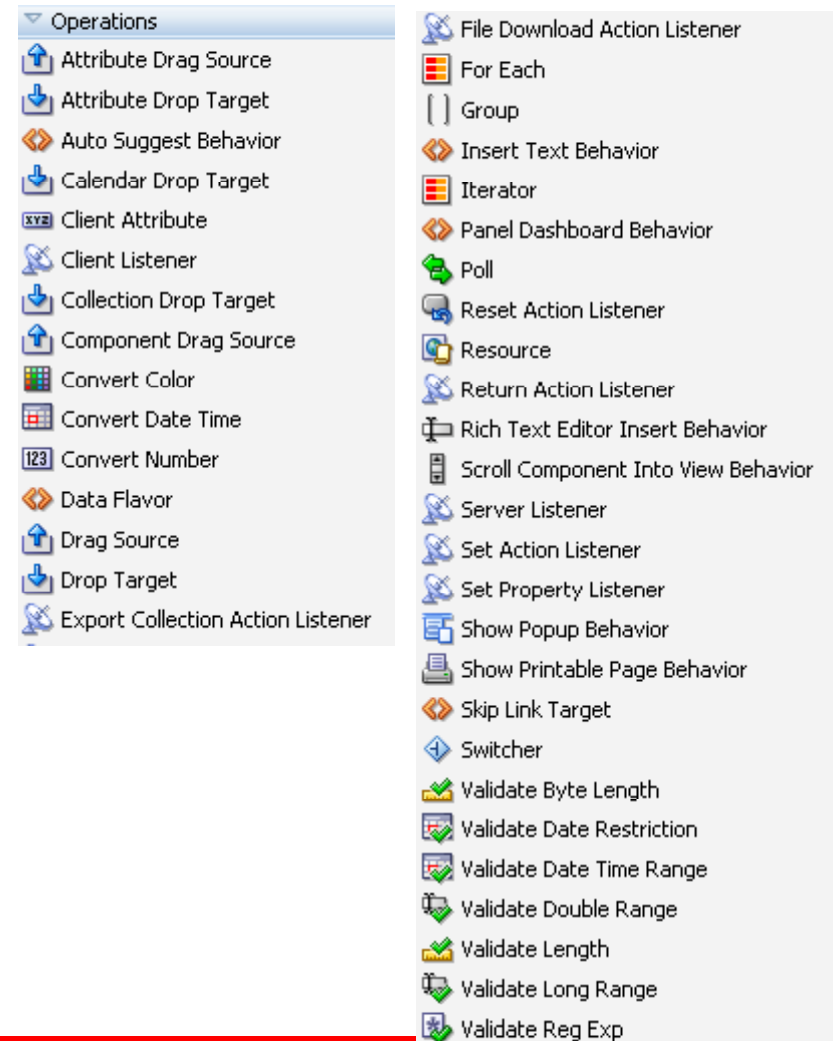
Operations
Attribute Drag Source
Attribute Drop Target
Auto Suggest Behavior
Calendar Drop Target
xyz Client Attribute
Client Listener
Collection Drop Target
Component Drag Source
Convert Color
Convert Date Time
123 Convert Number
Data Flavor
Drag Source
Drop Target
Export Collection Action Listener

File Download Action Listener
For Each
Group
Insert Text Behavior
Iterator
Panel Dashboard Behavior
Poll
Reset Action Listener
Resource
Return Action Listener
Rich Text Editor Insert Behavior
Scroll Component Into View Behavior
Server Listener
Set Action Listener
Set Property Listener
Show Popup Behavior
Show Printable Page Behavior
Skip Link Target
Switcher
Validate Byte Length
Validate Date Restriction
Validate Date Time Range
Validate Double Range
Validate Length
Validate Long Range
Validate Reg Exp